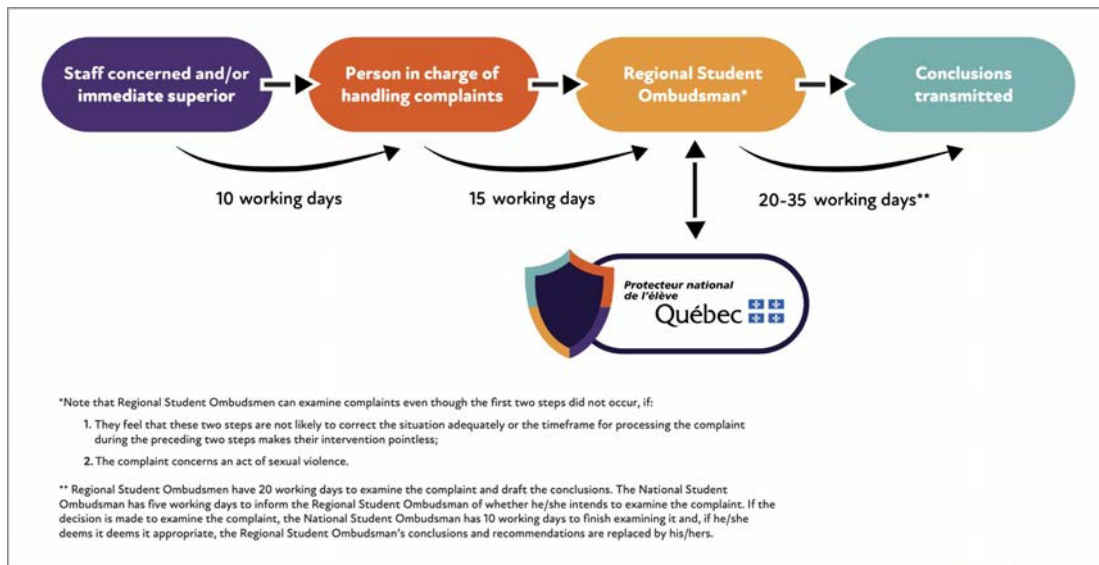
Staff concerned and/or immediate superior

Person in charge of handling complaints

Regional Student Ombudsman*

Conclusions transmitted

10 working days

15 working days

20-35 working days**

Protecteur national de l'élève

Québec

*Note that Regional Student Ombudsmen can examine complaints even though the first two steps did not occur, if:

1. They feel that these two steps are not likely to correct the situation adequately or the timeframe for processing the complaint during the preceding two steps makes their intervention pointless;

2. The complaint concerns an act of sexual violence.

** Regional Student Ombudsmen have 20 working days to examine the complaint and draft the conclusions. The National Student Ombudsman has five working days to inform the Regional Student Ombudsman of whether he/she intends to examine the complaint. If the decision is made to examine the complaint, the National Student Ombudsman has 10 working days to finish examining it and, if he/she deems it deems it appropriate, the Regional Student Ombudsman's conclusions and recommendations are replaced by his/hers.